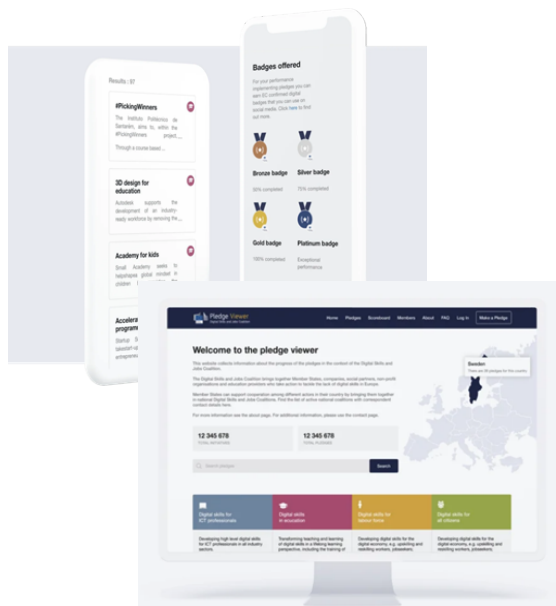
Results : 97

#PickingWinners

The Instituto Politécnico de Setúbal, aims to, within the #PickingWinners project...

Through a course based...

3D design for education

Autodesk supports the development of an industry-ready workforce by removing the...

Academy for kids

Small Academy seeks to help/inspire global children in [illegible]

Accelera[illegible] programme

Startup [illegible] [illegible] entrepreneurs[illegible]

Badges offered

For your performance implementing pledges you can earn EC confirmed digital badges that you can use on social media. Click here to find out more.

Bronze badge

25% completed

Silver badge

75% completed

Gold badge

100% completed

Platinum badge

Exceptional performance

Pledge Viewer

Home Pledges Scoreboard Members About FAQ Log In Make a Pledge

Welcome to the pledge viewer

This website collects information about the progress of the pledges in the context of the Digital Skills and Jobs Coalition.

The Digital Skills and Jobs Coalition brings together Member States, companies, social partners, non-profit organisations and education providers who take action to tackle the lack of digital skills in Europe.

Member States can support cooperation among different actors in their country by bringing them together in national Digital Skills and Jobs Coalitions. Find the list of active national coalitions with correspondent contact details here.

For more information see the about page. For additional information, please use the contact page.

12 345 678

12 345 678

Search pledges

Search

Sweden

Digital skills for ICT professionals

Developing high-level digital skills for ICT professionals in all industry sectors.

Digital skills in education

Transforming teaching and learning of digital skills in a lifelong learning perspective, including the training of

Digital skills for labour force

Developing digital skills for the digital economy, e.g. upskilling and reskilling workers, jobseekers;

Digital skills for all citizens

Developing digital skills for the digital economy, e.g. upskilling and reskilling workers, jobseekers;